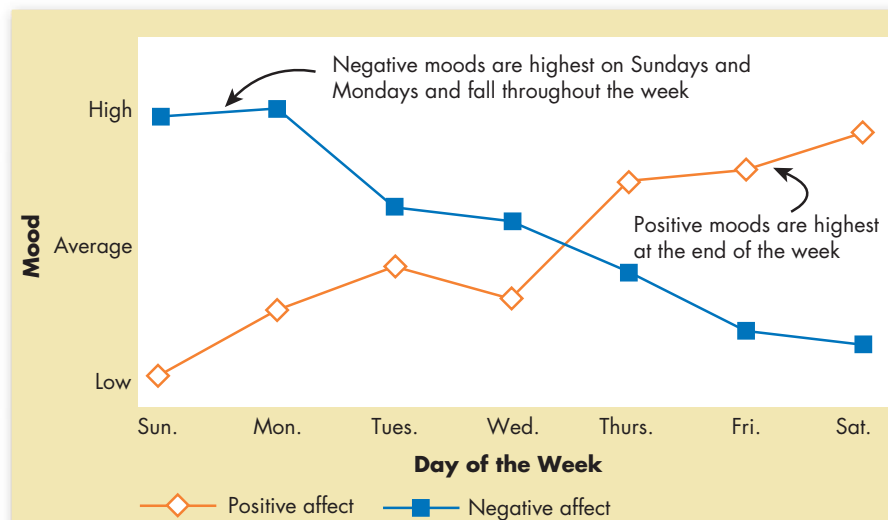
Negative moods are highest on Sundays and Mondays and fall throughout the week

High

Average

Low

Mood

Positive moods are highest at the end of the week

Sun.
Mon.
Tues.
Wed.
Thurs.
Fri.
Sat.

Day of the Week

Positive affect
Negative affect